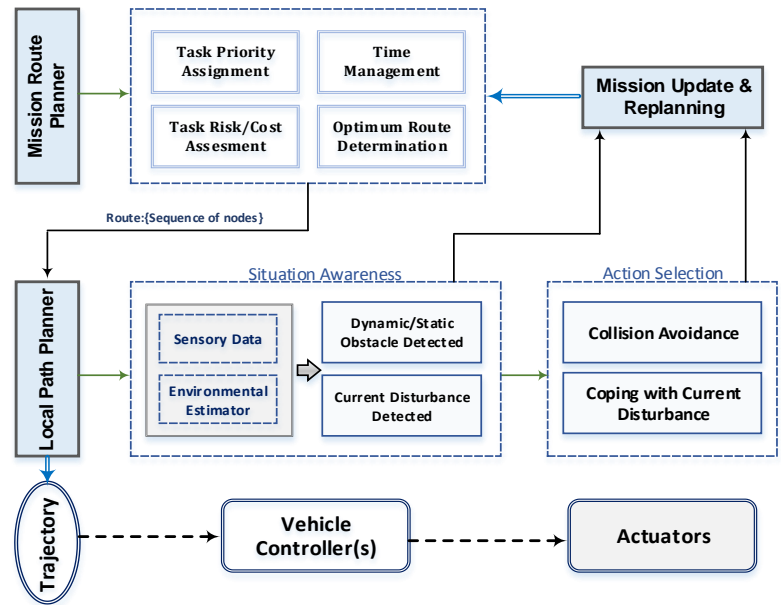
Mission Route Planner

Task Priority Assignment

Time Management

Task Risk/Cost Assesment

Optimum Route Determination

Mission Update & Replanning

Route:{Sequence of nodes}

Local Path Planner

Situation Awareness

Sensory Data

Environmental Estimator

Dynamic/Static Obstacle Detected

Current Disturbance Detected

Action Selection

Collision Avoidance

Coping with Current Disturbance

Trajectory

Vehicle Controller(s)

Actuators